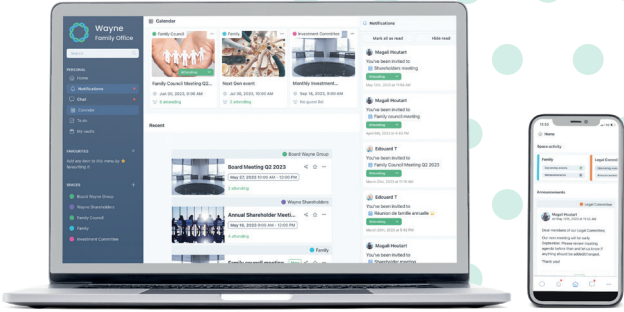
Wayne
Family Office

Search

PERSONAL
Home
Notifications
Chat
Calendar
To do
My vaults

FAVOURITES
Add any item to this menu by favouriting it

SPACES
Board Wayne Group
Wayne Shareholders
Family Council
Family
Investment Committee

Calendar

Family Council
Family Council Meeting Q2...
Jun 20, 2023, 9:00 AM
3 attending

Family
Next Gen event
Jul 05, 2023, 10:00 AM
5 attending

Investment Committee
Monthly Investment...
Sep 16, 2023, 9:00 AM
No guest list

Recent

Board Wayne Group
Board Meeting Q2 2023
May 27, 2023 10:00 AM - 12:00 PM
5 attending

Wayne Shareholders
Annual Shareholder Meeti...
May 16, 2023 10:00 AM - 12:00 PM
4 attending

Family
Family council meeting

Notifications
Mark all as read
Hide read

Magali Houtart
You've been invited to
Shareholders meeting
Attending
May 17th, 2023 at 8:55 AM

Magali Houtart
You've been invited to
Family councilmeeting
Attending
April 8th, 2023 at 9:55 AM

Edouard T
You've been invited to
Family Council Meeting Q2 2023
Attending
March 23rd, 2023 at 11:48 AM

Edouard T
You've been invited to
Réunion de famille annuelle
Attending
March 9th, 2023 at 2:31 PM

Magali Houtart
You've been invited to
Shareholder meeting

12:00
Home
Space activity
Family
Legal Committee
Announcements
Legal Committee
Magali Houtart
Dear members of our Legal Committee,
Our next meeting will be early September. Please review meeting agenda before then and let us know if anything should be added/changed.
Thank you!